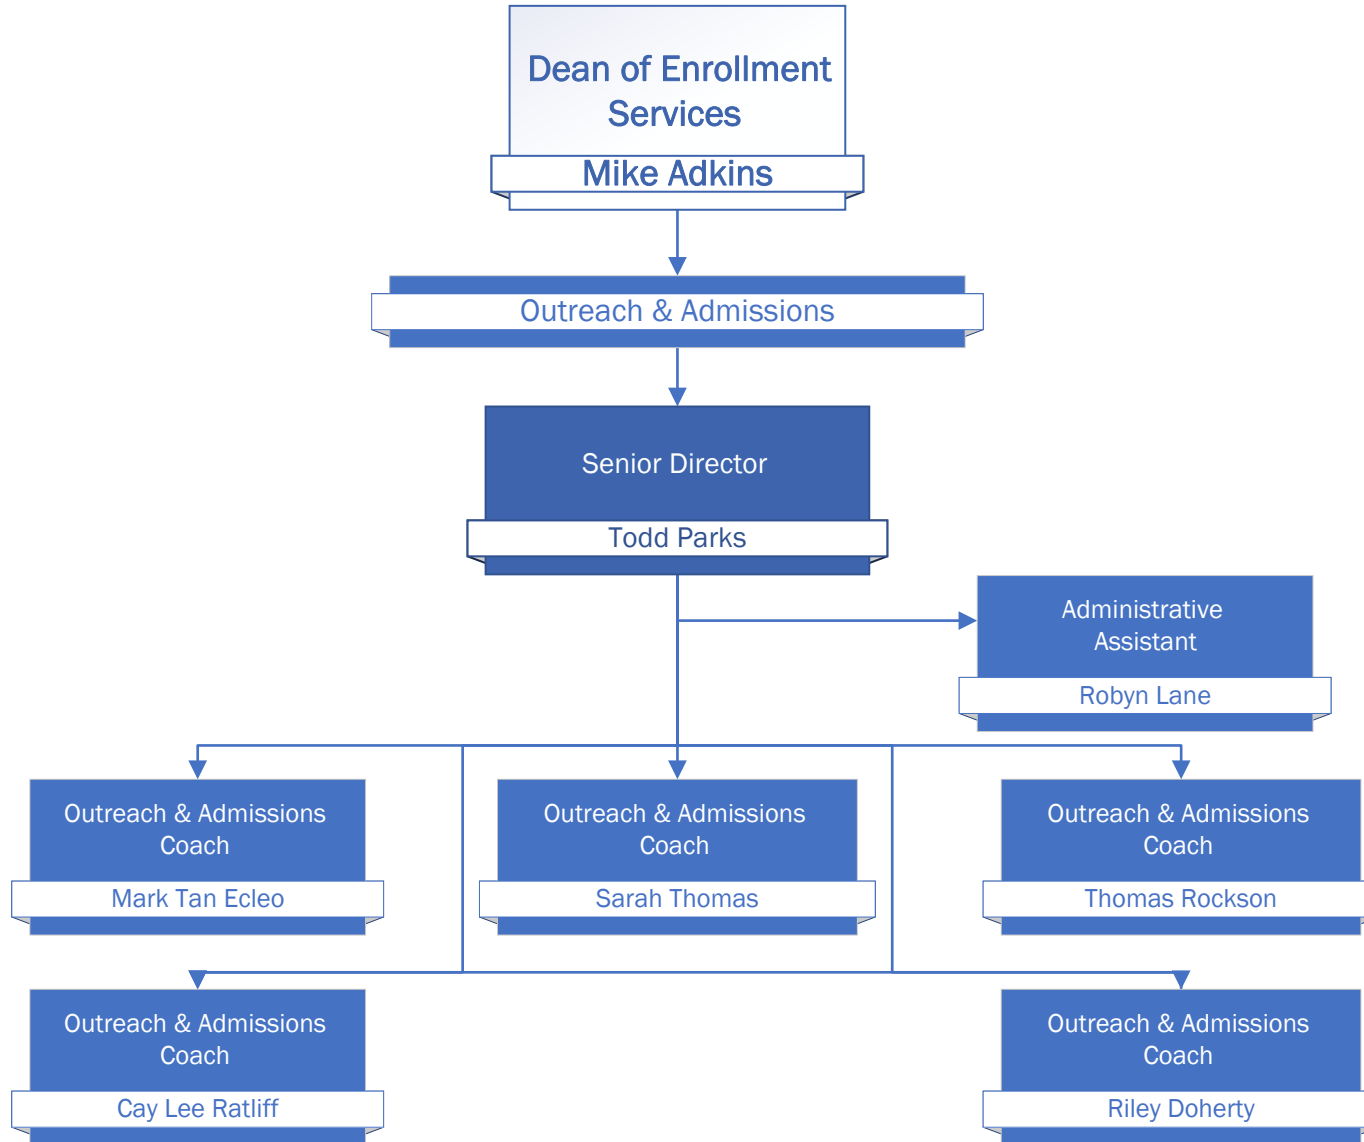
Dean of Enrollment Services

Mike Adkins

Outreach & Admissions

Senior Director

Todd Parks

Administrative Assistant

Robyn Lane

Outreach & Admissions Coach

Mark Tan Ecleo

Outreach & Admissions Coach

Sarah Thomas

Outreach & Admissions Coach

Thomas Rockson

Outreach & Admissions Coach

Cay Lee Ratliff

Outreach & Admissions Coach

Riley Doherty